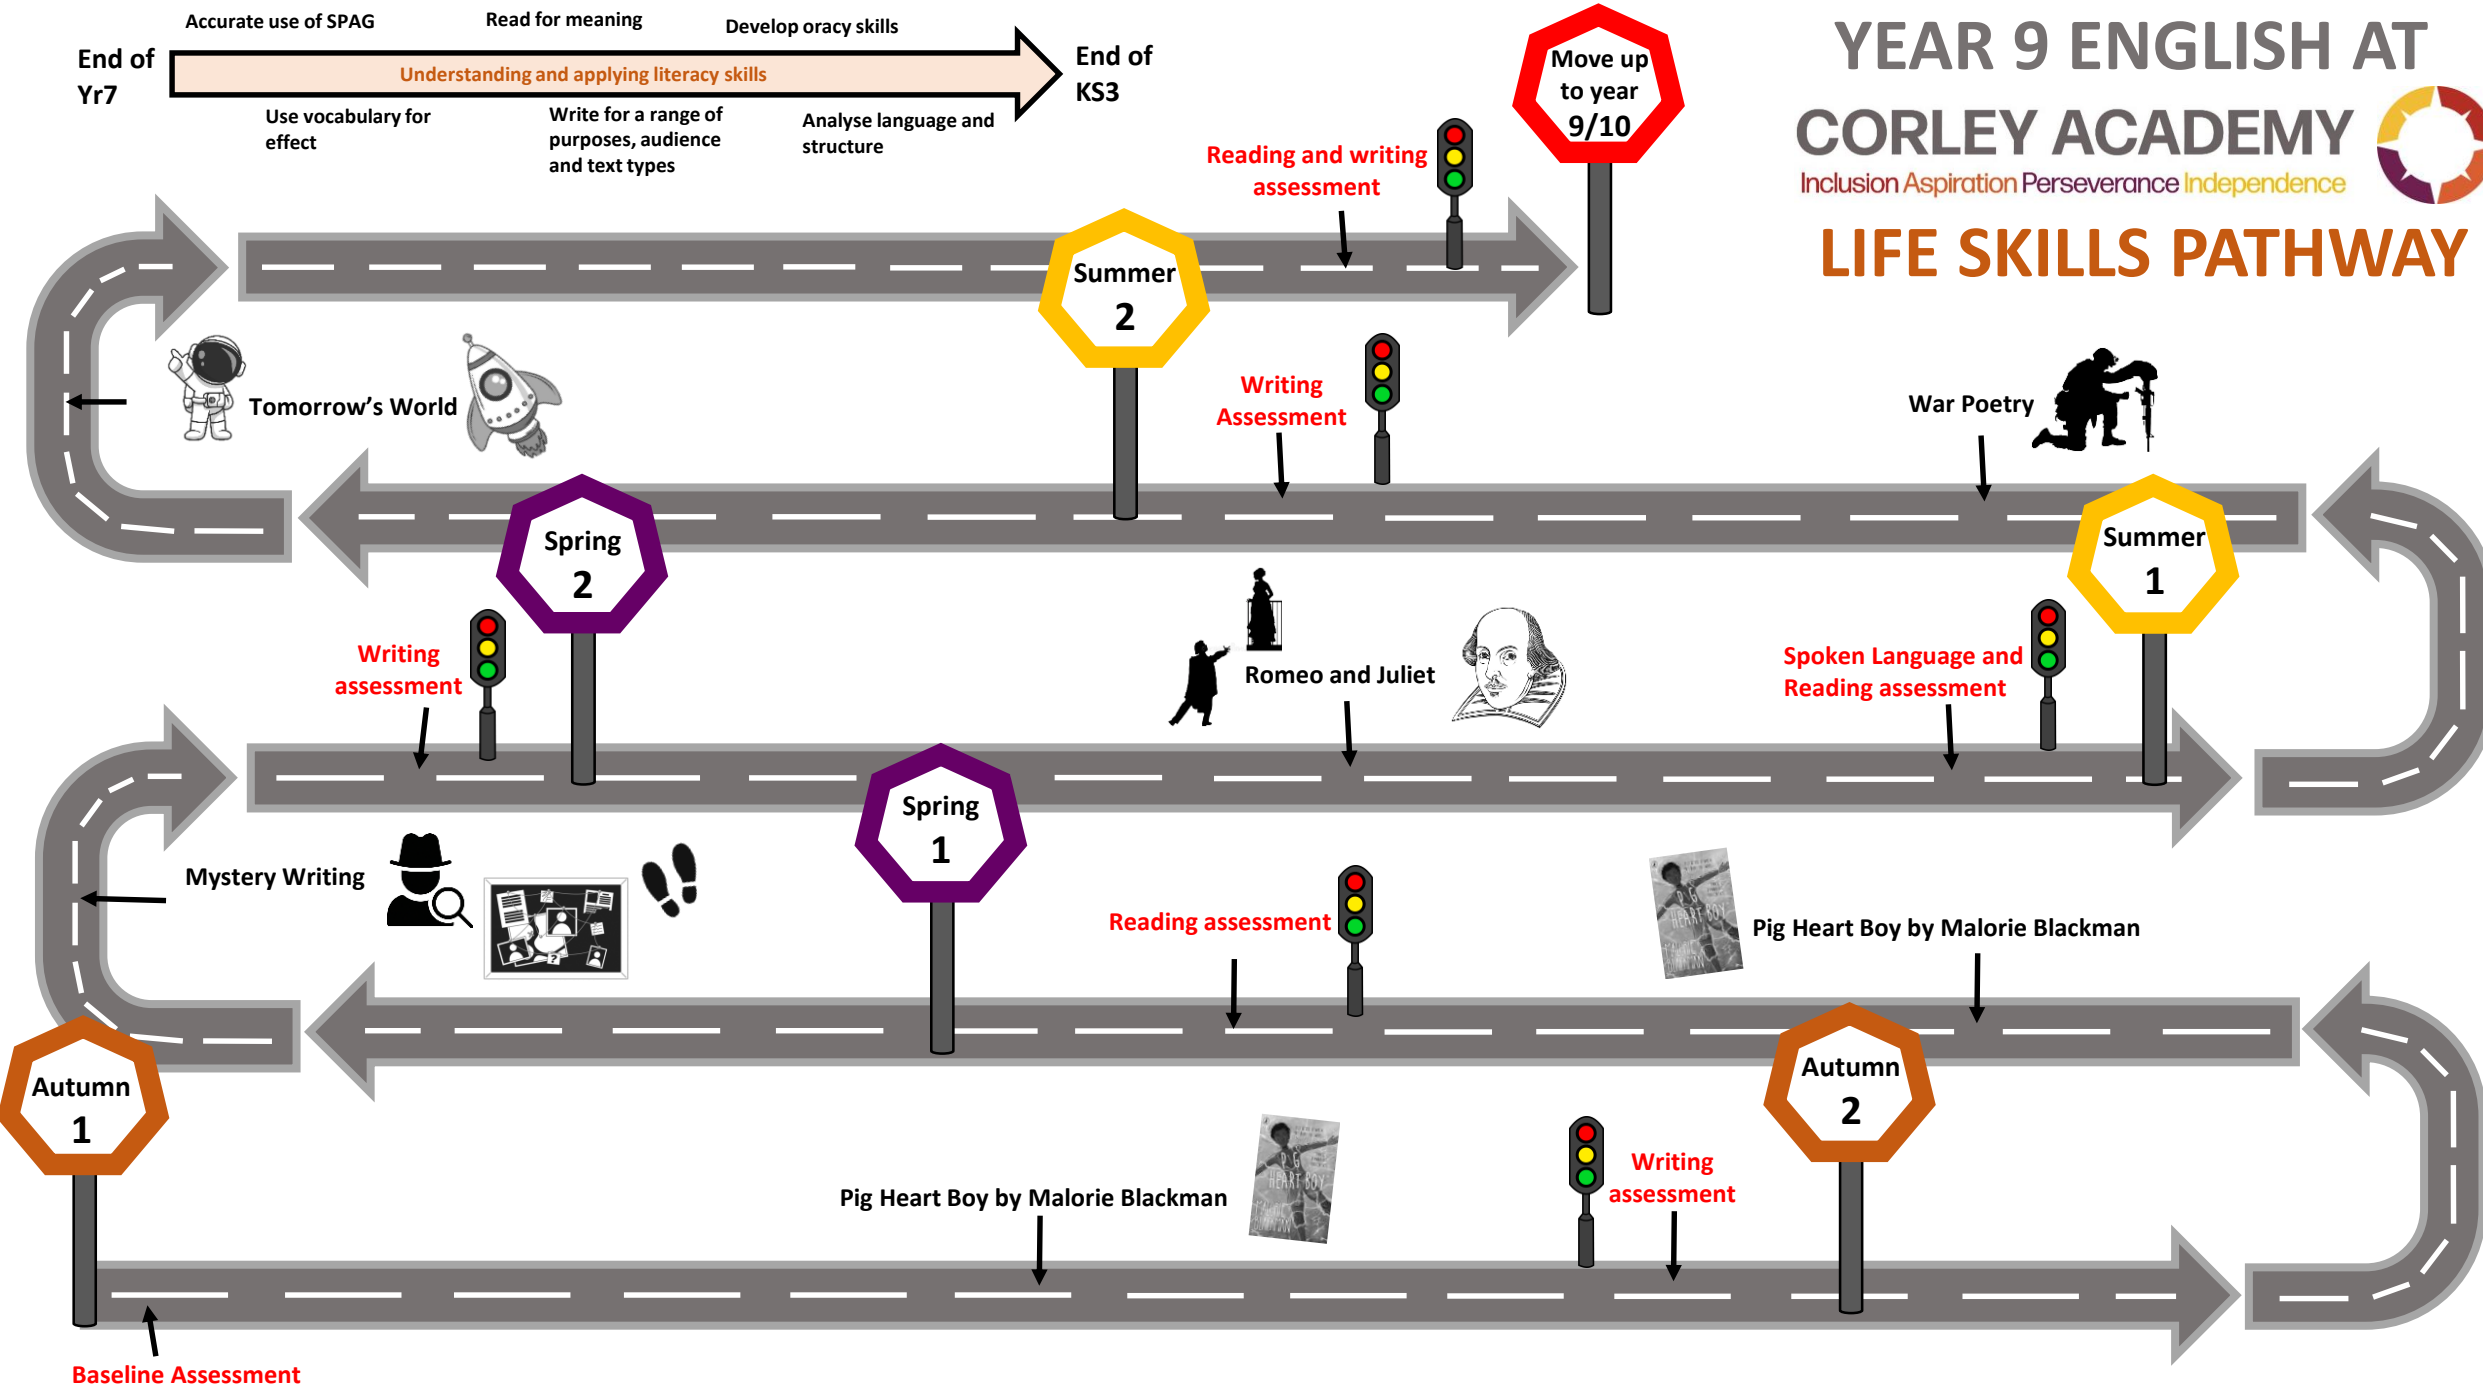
Accurate use of SPAG
Read for meaning
Develop oracy skills

End of Yr7

Understanding and applying literacy skills

End of KS3

Use vocabulary for effect
Write for a range of purposes, audience and text types
Analyse language and structure

Move up to year 9/10

YEAR 9 ENGLISH AT CORLEY ACADEMY
Inclusion Aspiration Perseverance Independence
LIFE SKILLS PATHWAY

Reading and writing assessment

Summer 2

Tomorrow's World

Writing Assessment

War Poetry

Spring 2

Summer 1

Writing assessment

Romeo and Juliet

Spoken Language and Reading assessment

Spring 1

Mystery Writing

Reading assessment

Pig Heart Boy by Malorie Blackman

Autumn 1

Autumn 2

Pig Heart Boy by Malorie Blackman

Writing assessment

Baseline Assessment